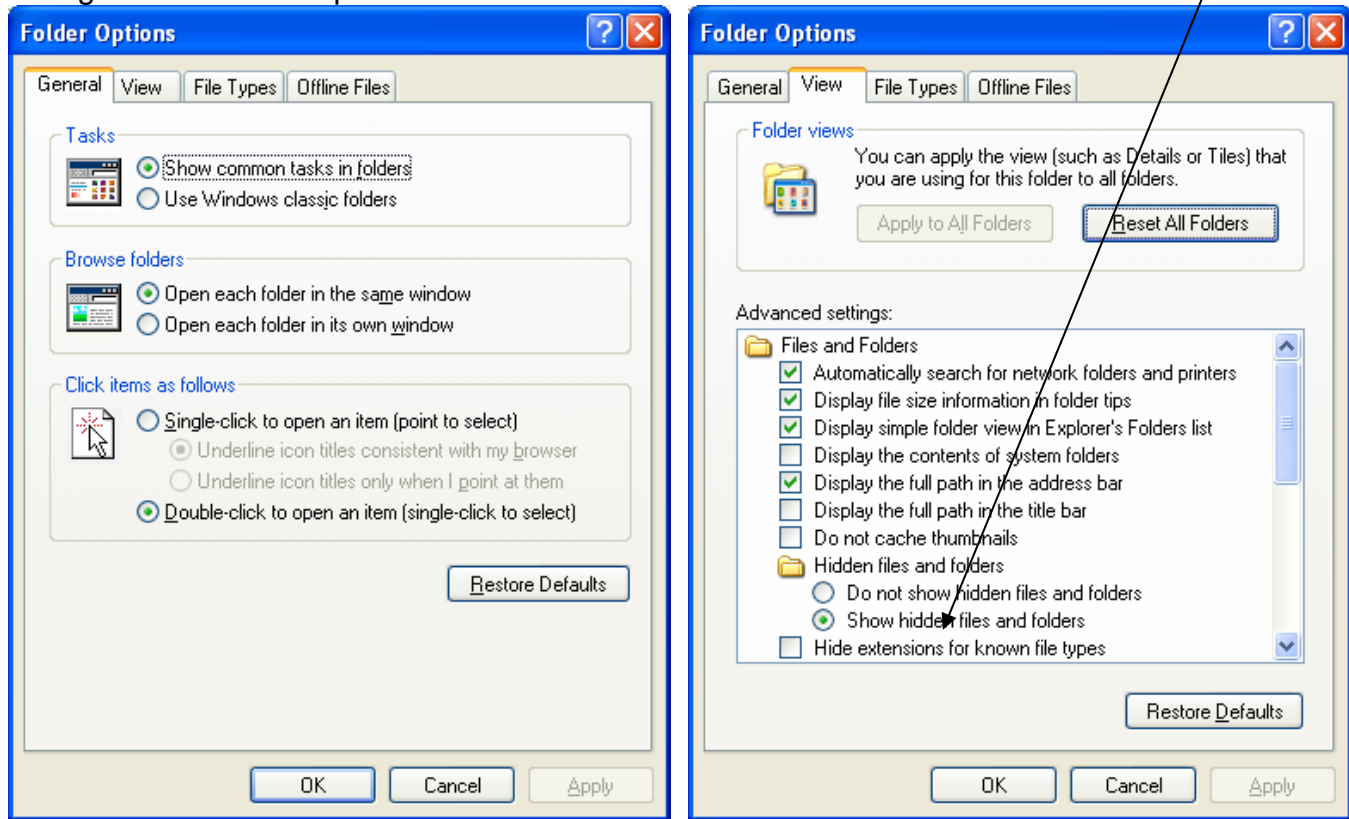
Folder Options

General | View | File Types | Offline Files

Tasks
Show common tasks in folders
Use Windows classic folders

Browse folders
Open each folder in the same window
Open each folder in its own window

Click items as follows
Single-click to open an item (point to select)
Underline icon titles consistent with my browser
Underline icon titles only when I point at them
Double-click to open an item (single-click to select)

Restore Defaults

OK | Cancel | Apply

Folder Options

General | View | File Types | Offline Files

Folder views
You can apply the view (such as Details or Tiles) that you are using for this folder to all folders.

Apply to All Folders | Reset All Folders

Advanced settings:
Files and Folders
Automatically search for network folders and printers
Display file size information in folder tips
Display simple folder view in Explorer's Folders list
Display the contents of system folders
Display the full path in the address bar
Display the full path in the title bar
Do not cache thumbnails
Hidden files and folders
Do not show hidden files and folders
Show hidden files and folders
Hide extensions for known file types

Restore Defaults

OK | Cancel | Apply